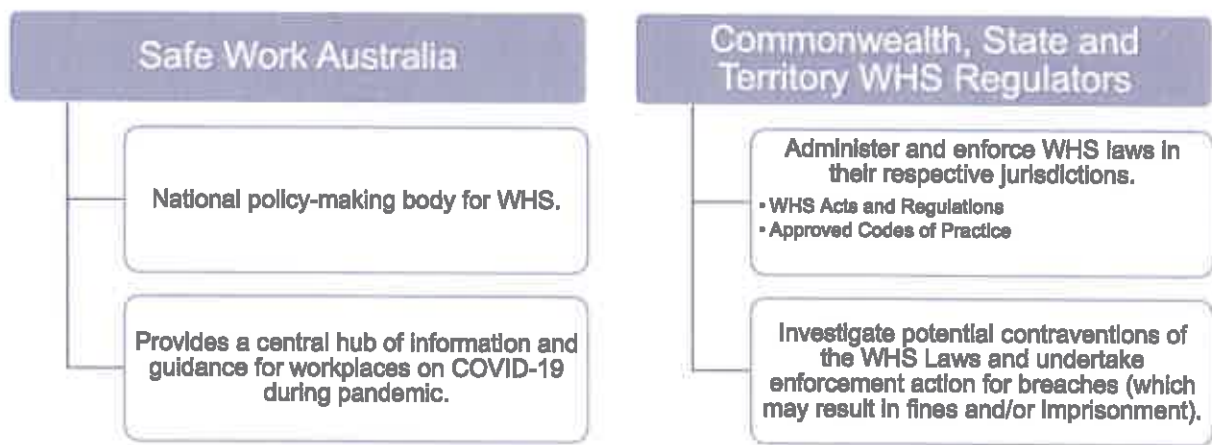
Safe Work Australia

National policy-making body for WHS.

Provides a central hub of information and guidance for workplaces on COVID-19 during pandemic.

Commonwealth, State and Territory WHS Regulators

Administer and enforce WHS laws in their respective jurisdictions.
• WHS Acts and Regulations
• Approved Codes of Practice

Investigate potential contraventions of the WHS Laws and undertake enforcement action for breaches (which may result in fines and/or imprisonment).